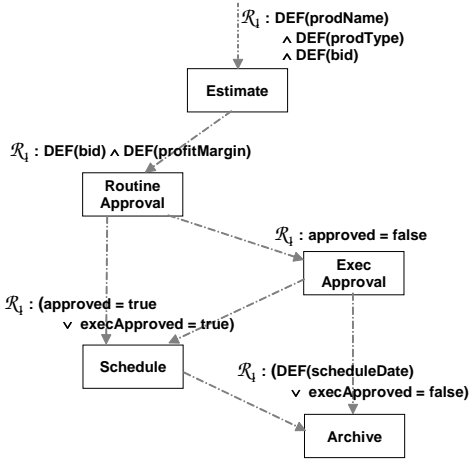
$\mathcal{R}_1$ : DEF(prodName) $\wedge$ DEF(prodType) $\wedge$ DEF(bid)

Estimate

$\mathcal{R}_1$ : DEF(bid) $\wedge$ DEF(profitMargin)

Routine Approval

$\mathcal{R}_1$ : approved = false

Exec Approval

$\mathcal{R}_1$ : (approved = true $\vee$ execApproved = true)

Schedule

$\mathcal{R}_1$ : (DEF(scheduleDate) $\vee$ execApproved = false)

Archive